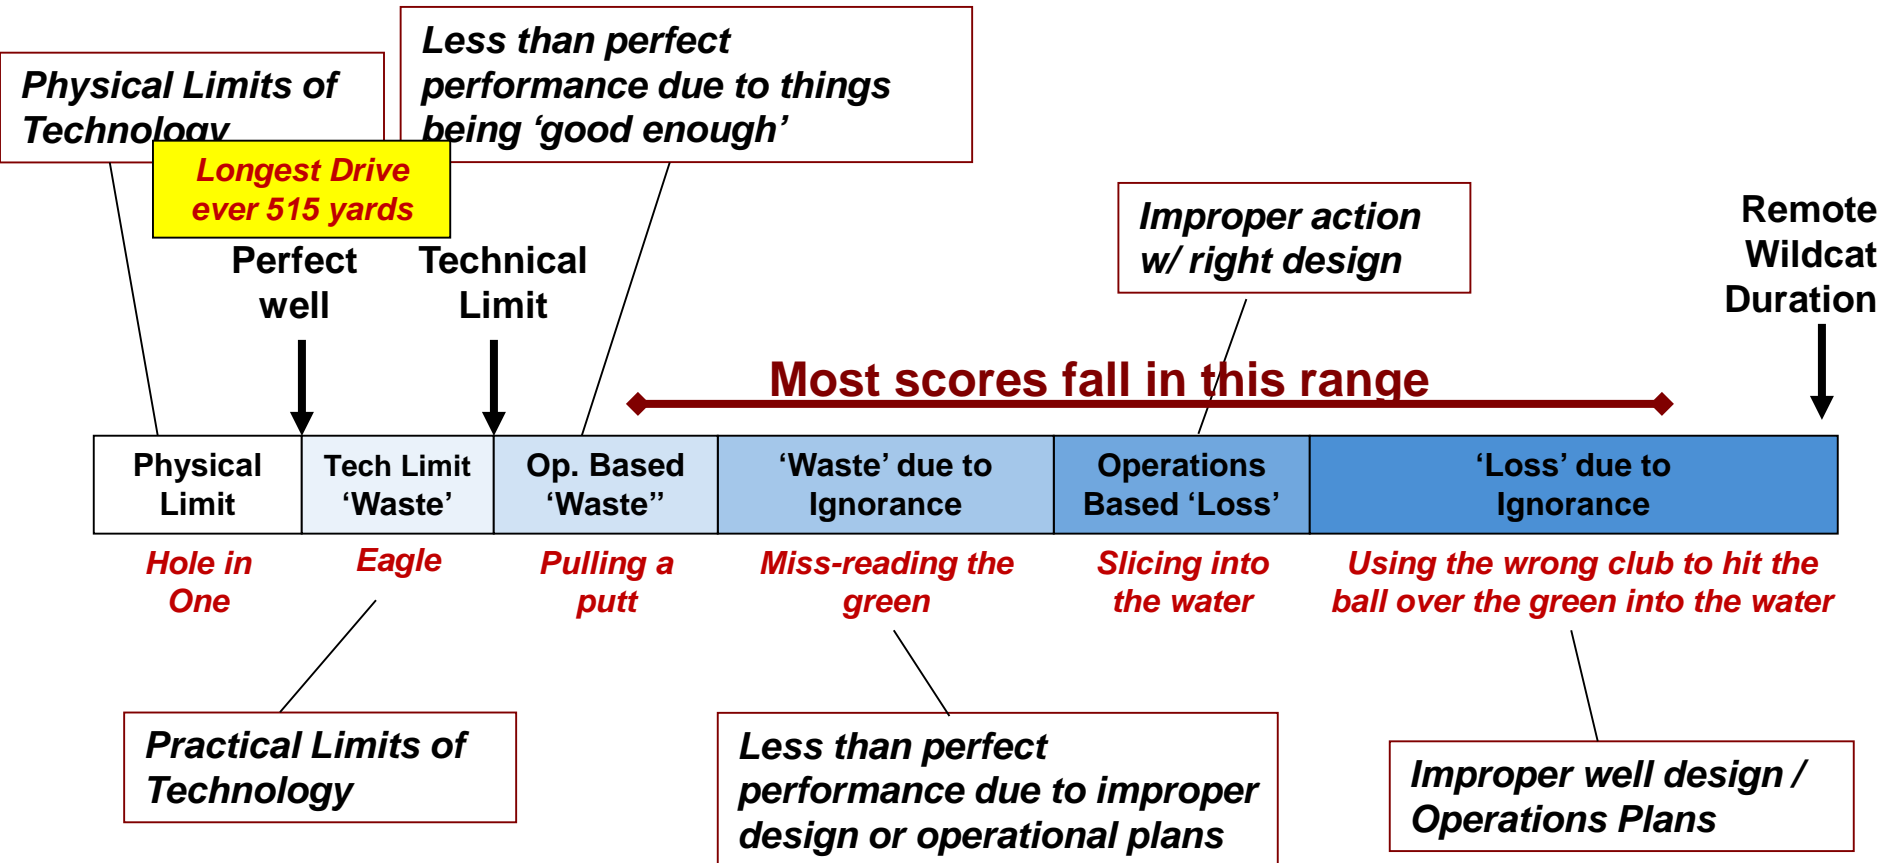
Physical Limits of Technology

Longest Drive ever 515 yards

Less than perfect performance due to things being 'good enough'

Perfect well

Technical Limit

Improper action w/ right design

Remote Wildcat Duration

Most scores fall in this range

| Physical Limit | Tech Limit 'Waste' | Op. Based 'Waste'' | 'Waste' due to Ignorance | Operations Based 'Loss' | 'Loss' due to Ignorance |
|---|---|---|---|---|---|
| Hole in One | Eagle | Pulling a putt | Miss-reading the green | Slicing into the water | Using the wrong club to hit the ball over the green into the water |

Practical Limits of Technology

Less than perfect performance due to improper design or operational plans

Improper well design / Operations Plans